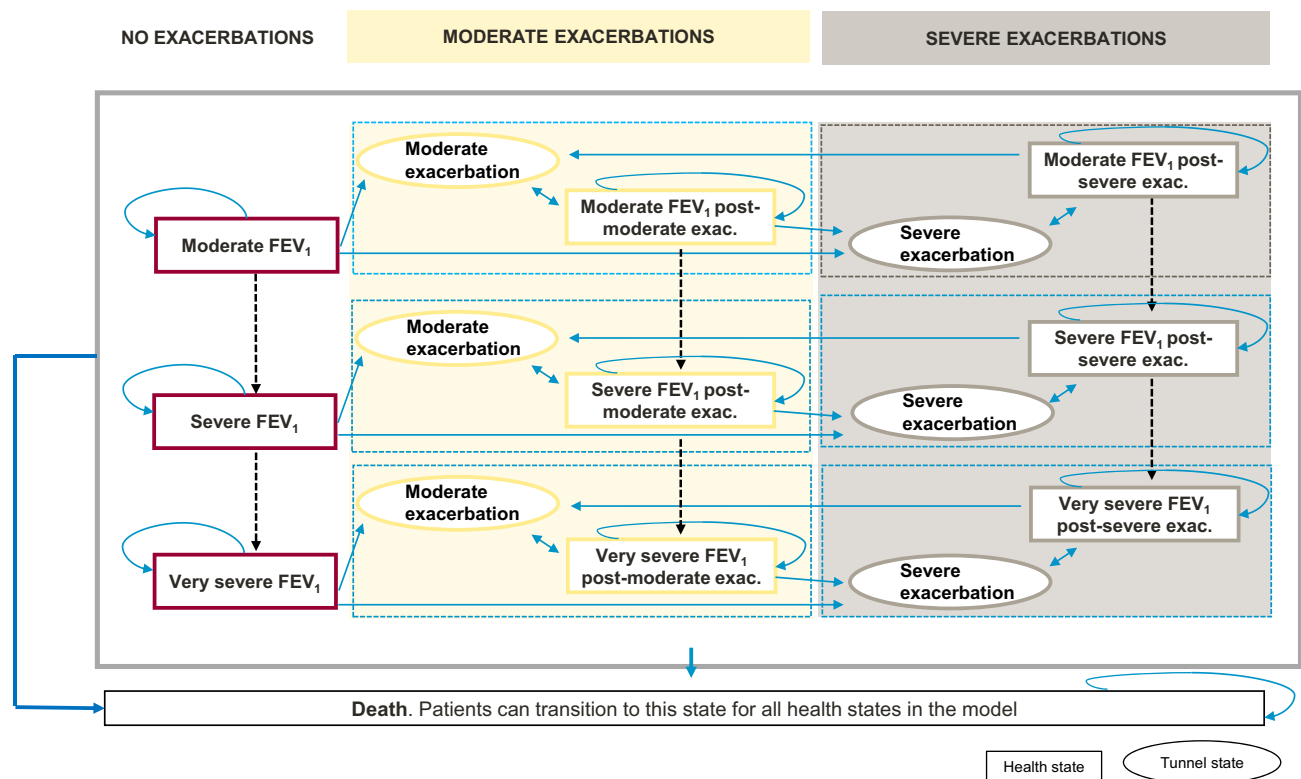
NO EXACERBATIONS

MODERATE EXACERBATIONS

SEVERE EXACERBATIONS

Moderate exacerbation

Moderate $FEV_1$ post-moderate exac.

Moderate $FEV_1$ post-severe exac.

Severe exacerbation

Moderate $FEV_1$

Moderate exacerbation

Severe $FEV_1$ post-severe exac.

Severe $FEV_1$ post-moderate exac.

Severe exacerbation

Severe $FEV_1$

Moderate exacerbation

Very severe $FEV_1$ post-severe exac.

Very severe $FEV_1$ post-moderate exac.

Severe exacerbation

Very severe $FEV_1$

**Death**. Patients can transition to this state for all health states in the model

Health state

Tunnel state